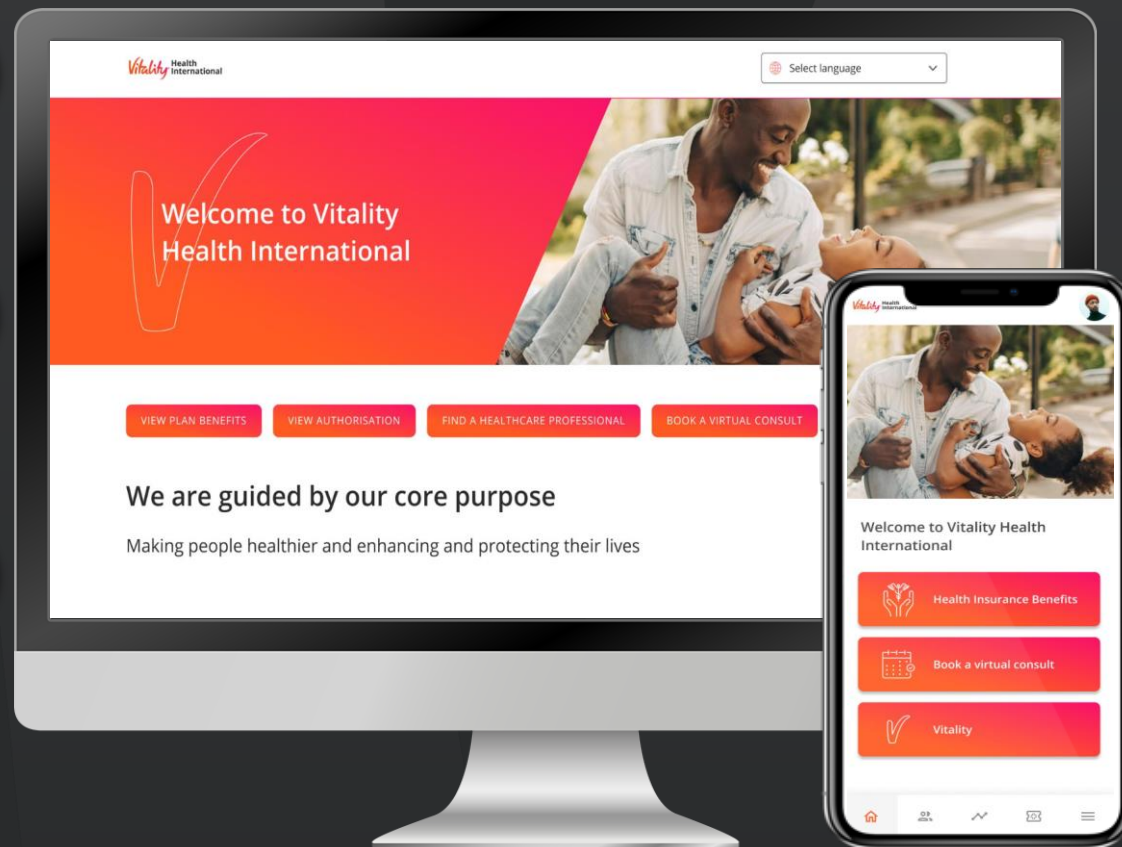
Vitality Health International

Select language

Welcome to Vitality Health International

VIEW PLAN BENEFITS
VIEW AUTHORISATION
FIND A HEALTHCARE PROFESSIONAL
BOOK A VIRTUAL CONSULT

We are guided by our core purpose

Making people healthier and enhancing and protecting their lives

Vitality Health International

Welcome to Vitality Health International

Health Insurance Benefits

Book a virtual consult

Vitality